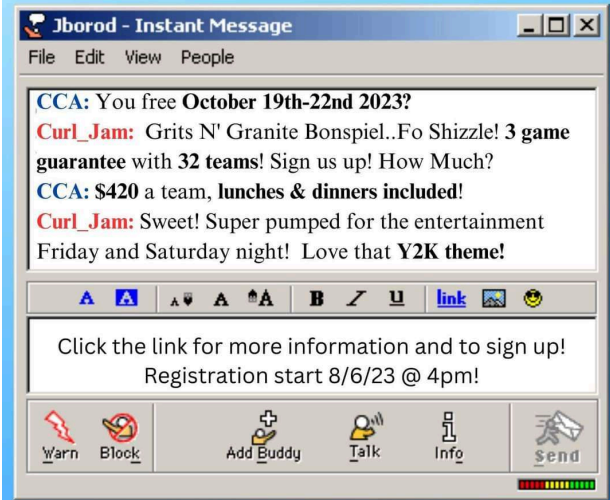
Jborod - Instant Message

File Edit View People

CCA: You free October 19th-22nd 2023?

Curl_Jam: Grits N' Granite Bonspiel..Fo Shizzle! 3 game guarantee with 32 teams! Sign us up! How Much?

CCA: $420 a team, lunches & dinners included!

Curl_Jam: Sweet! Super pumped for the entertainment Friday and Saturday night! Love that Y2K theme!

A A A A A B I U link

Click the link for more information and to sign up! Registration start 8/6/23 @ 4pm!

Warn Block Add Buddy Talk Info Send